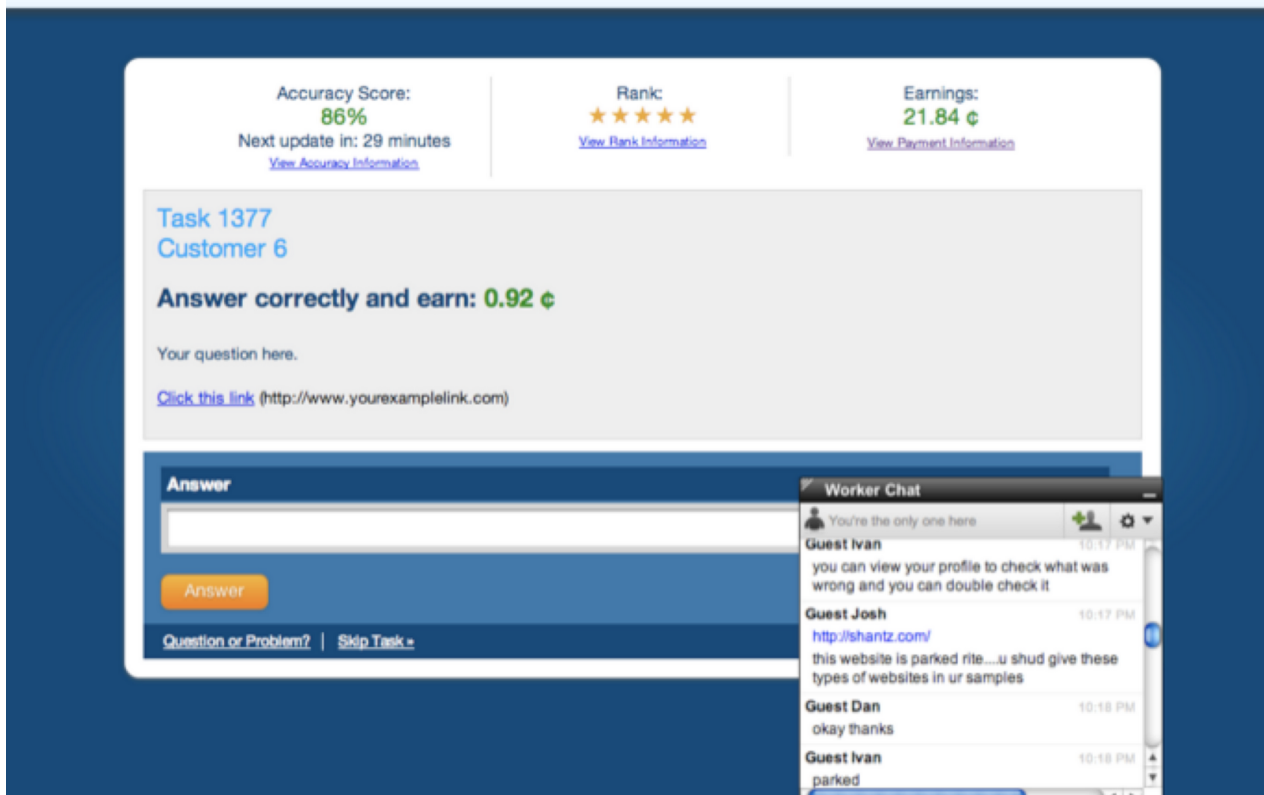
Accuracy Score:
86%
Next update in: 29 minutes
View Accuracy Information

Rank:
★★★★★
View Rank Information

Earnings:
21.84 ¢
View Payment Information

Task 1377
Customer 6

Answer correctly and earn: 0.92 ¢

Your question here.

Click this link (http://www.yourexamplelink.com)

Answer

Answer

Question or Problem? | Skip Task »

Worker Chat

You're the only one here

Guest Ivan 10:17 PM
you can view your profile to check what was wrong and you can double check it

Guest Josh 10:17 PM
http://shantz.com/
this website is parked rite....u shud give these types of websites in ur samples

Guest Dan 10:18 PM
okay thanks

Guest Ivan 10:18 PM
parked